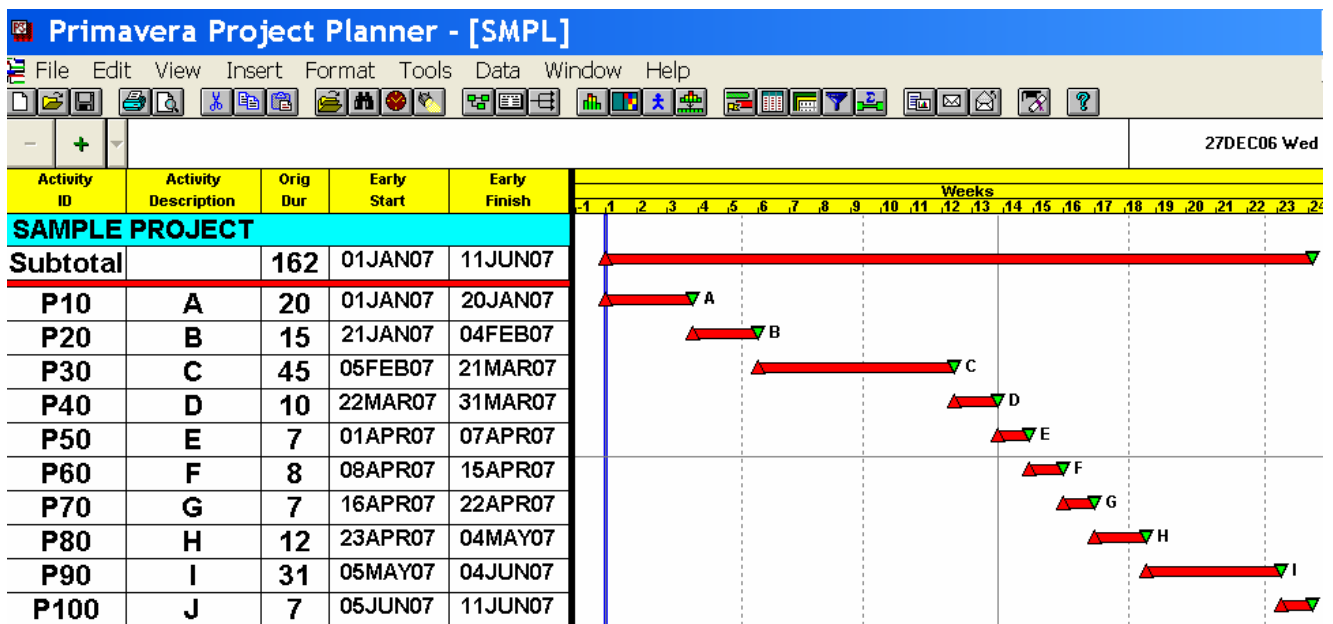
Primavera Project Planner - [SMPL]

File Edit View Insert Format Tools Data Window Help

27DEC06 Wed

| Activity ID | Activity Description | Orig Dur | Early Start | Early Finish |
|---|---|---|---|---|
| SAMPLE PROJECT | | | | |
| Subtotal | | 162 | 01JAN07 | 11JUN07 |
| P10 | A | 20 | 01JAN07 | 20JAN07 |
| P20 | B | 15 | 21JAN07 | 04FEB07 |
| P30 | C | 45 | 05FEB07 | 21MAR07 |
| P40 | D | 10 | 22MAR07 | 31MAR07 |
| P50 | E | 7 | 01APR07 | 07APR07 |
| P60 | F | 8 | 08APR07 | 15APR07 |
| P70 | G | 7 | 16APR07 | 22APR07 |
| P80 | H | 12 | 23APR07 | 04MAY07 |
| P90 | I | 31 | 05MAY07 | 04JUN07 |
| P100 | J | 7 | 05JUN07 | 11JUN07 |

Weeks
-1 1 2 3 4 5 6 7 8 9 10 11 12 13 14 15 16 17 18 19 20 21 22 23 24

A
B
C
D
E
F
G
H
I